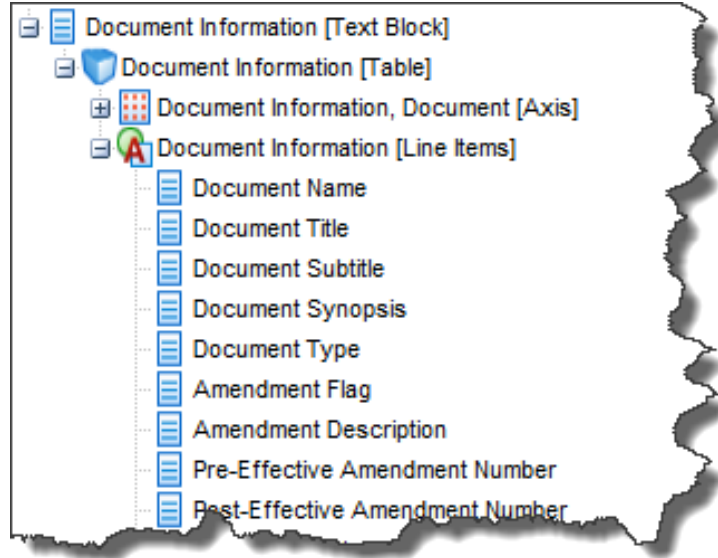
Document Information [Text Block]
Document Information [Table]
Document Information, Document [Axis]
Document Information [Line Items]
Document Name
Document Title
Document Subtitle
Document Synopsis
Document Type
Amendment Flag
Amendment Description
Pre-Effective Amendment Number
Post-Effective Amendment Number